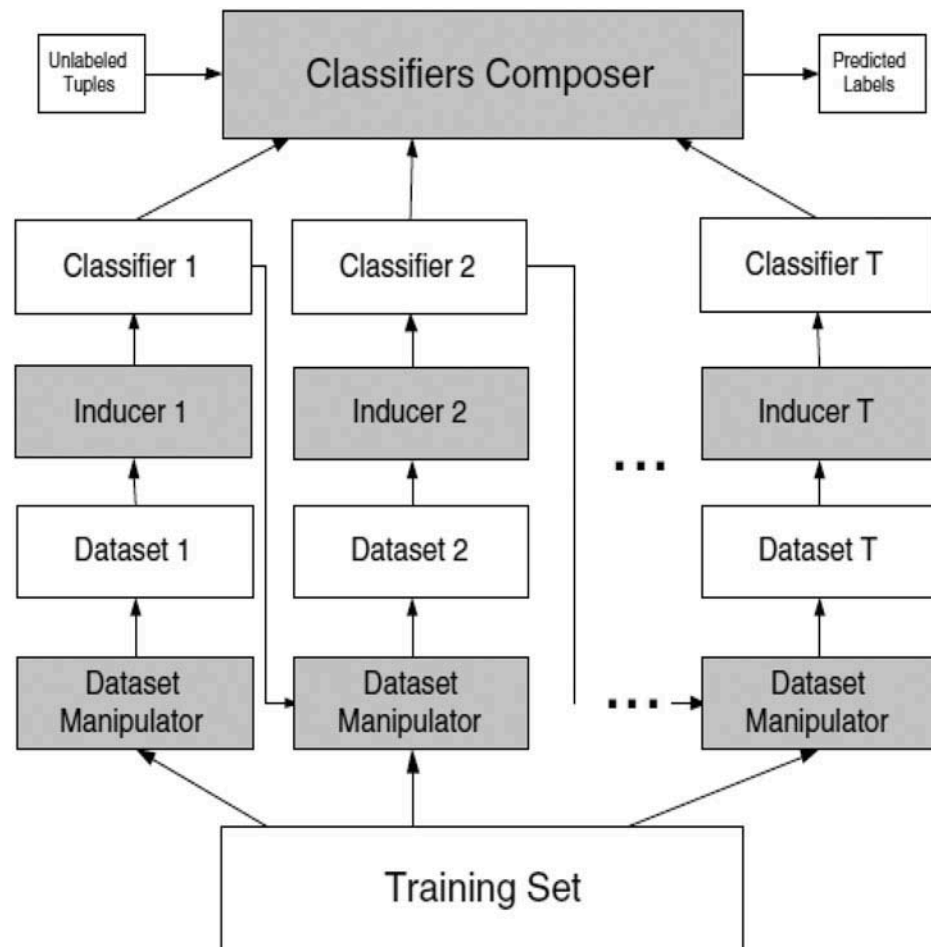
Unlabeled Tuples

Classifiers Composer

Predicted Labels

Classifier 1

Classifier 2

Classifier T

Inducer 1

Inducer 2

...

Inducer T

Dataset 1

Dataset 2

Dataset T

Dataset Manipulator

Dataset Manipulator

...

Dataset Manipulator

Training Set